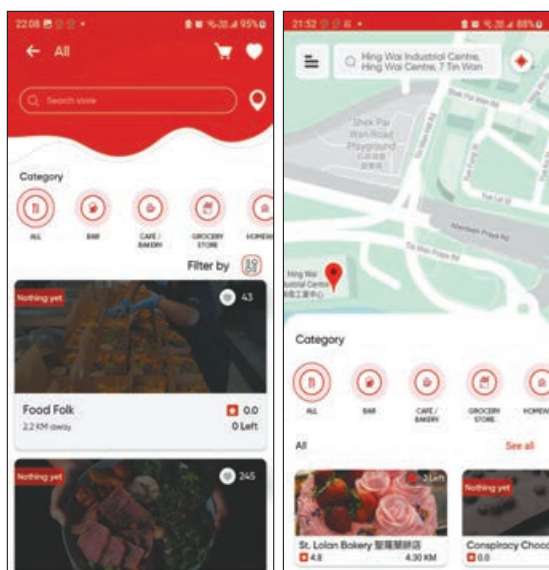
22:08 95%

All

Search store

Category

ALL

BAR

CAFE / BAKERY

GROCERY STORE

HOMEW

Filter by

Nothing yet

43

Food Folk

2.2 KM away

0.0

0 Left

Nothing yet

245

21:52 88%

Hing Wai Industrial Centre, Hing Wai Centre, 7 Tin Wan

Shek Pai Wan Road Playground 石排灣道遊樂場

Hing Wai Industrial Centre 興偉工業中心

Category

ALL

BAR

CAFE / BAKERY

GROCERY STORE

HOMEW

All

See all

3 Left

Nothing yet

St. Lolan Bakery 聖羅蘭餅店

4.8

4.30 KM

Conspiracy Choc

0.0